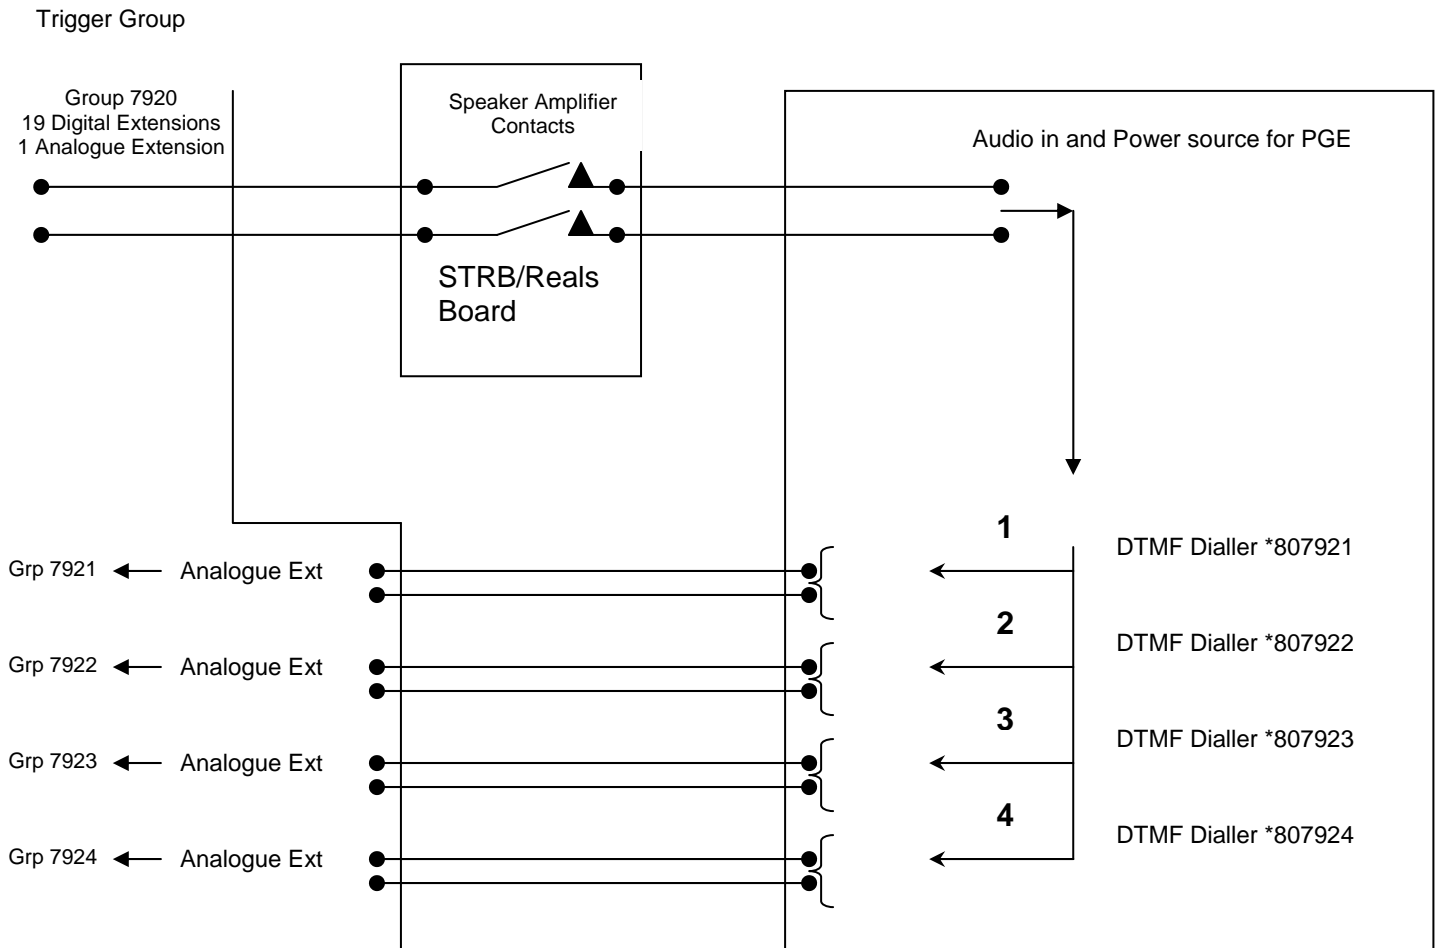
Trigger Group

Group 7920
19 Digital Extensions
1 Analogue Extension

Speaker Amplifier
Contacts

STRB/Reals
Board

Audio in and Power source for PGE

1
DTMF Dialler *807921

Grp 7921 Analogue Ext

2
DTMF Dialler *807922

Grp 7922 Analogue Ext

3
DTMF Dialler *807923

Grp 7923 Analogue Ext

4
DTMF Dialler *807924

Grp 7924 Analogue Ext